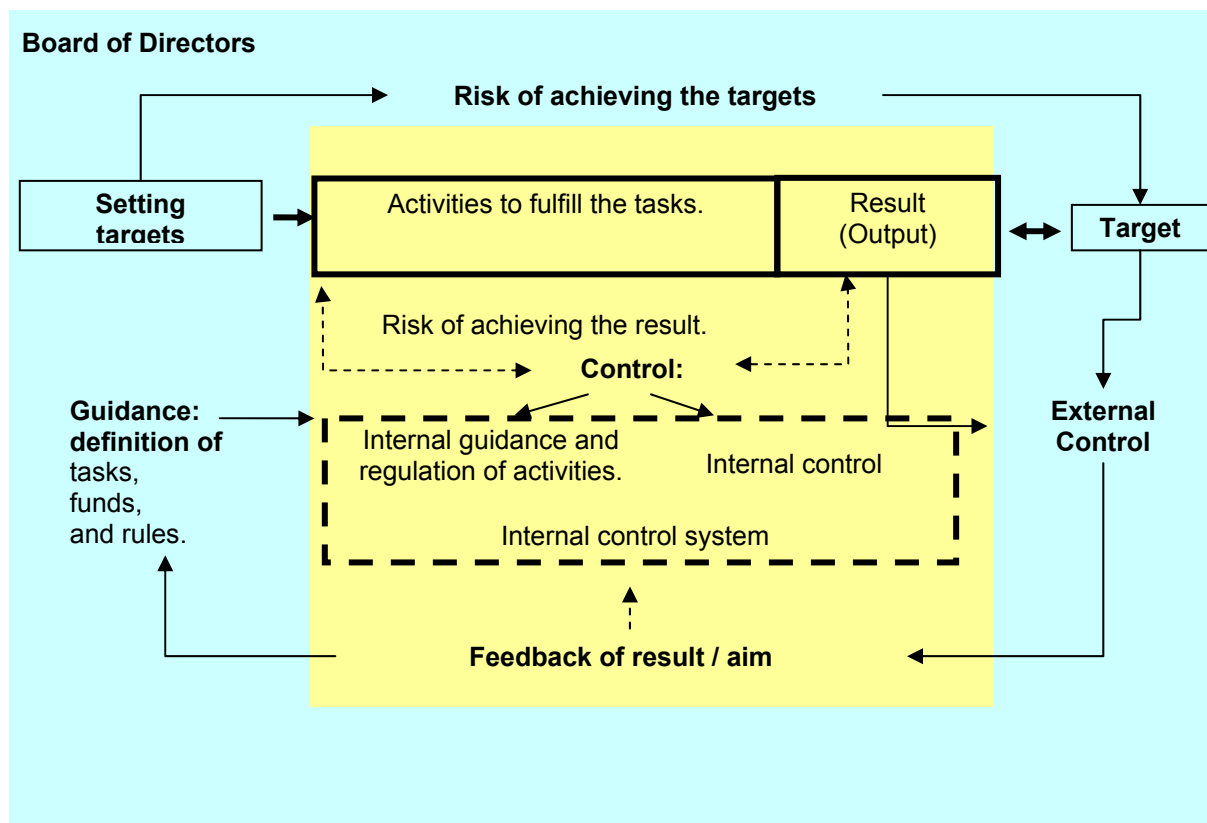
Board of Directors

Risk of achieving the targets

Setting targets

Activities to fulfill the tasks.

Result (Output)

Target

Risk of achieving the result.

Control:

Guidance: definition of tasks, funds, and rules.

Internal guidance and regulation of activities.

Internal control

External Control

Internal control system

Feedback of result / aim